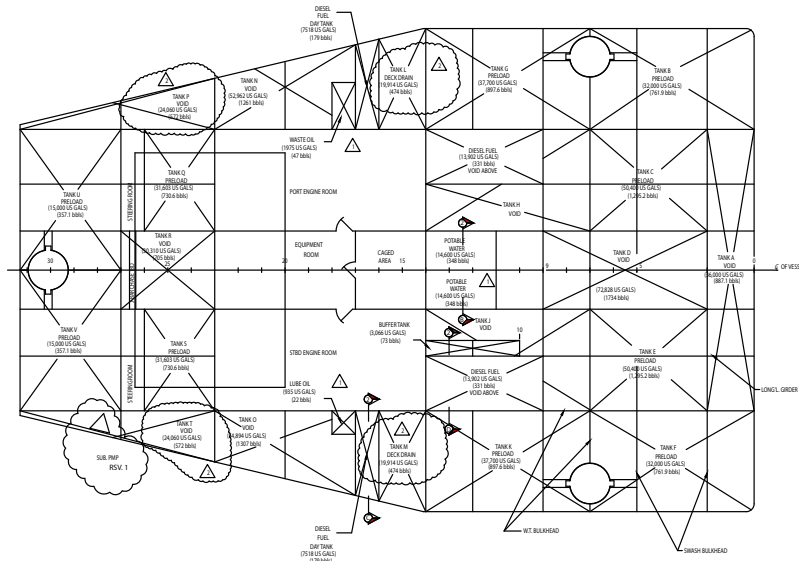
DIESEL FUEL DAY TANK (7518 US GALS) (179 bbls)

TANK L DECK DRAIN (19,914 US GALS) (474 bbls)

TANK G PRELOAD (37,700 US GALS) (897.6 bbls)

TANK B PRELOAD (32,000 US GALS) (761.9 bbls)

TANK P VOID (24,060 US GALS) (572 bbls)

TANK N VOID (52,962 US GALS) (1261 bbls)

WASTE OIL (1975 US GALS) (47 bbls)

DIESEL FUEL (13,902 US GALS) (331 bbls) VOID ABOVE

TANK C PRELOAD (50,400 US GALS) (1,295.2 bbls)

TANK U PRELOAD (15,000 US GALS) (357.1 bbls)

STEERING ROOM

TANK Q PRELOAD (31,603 US GALS) (730.6 bbls)

PORT ENGINE ROOM

TANK H VOID

TANK R VOID (30,310 US GALS) (705 bbls)

EQUIPMENT ROOM

CAGED AREA

POTABLE WATER (14,600 US GALS) (348 bbls)

TANK D VOID

TANK A VOID (36,000 US GALS) (887.1 bbls)

30 25 20 15 10 9 5 0

℄ OF VESS

POTABLE WATER (14,600 US GALS) (348 bbls)

TANK J VOID

BUFFER TANK (3,066 US GALS) (73 bbls)

(72,828 US GALS) (1734 bbls)

TANK V PRELOAD (15,000 US GALS) (357.1 bbls)

TANK S PRELOAD (31,603 US GALS) (730.6 bbls)

STBD ENGINE ROOM

TANK E PRELOAD (50,400 US GALS) (1,295.2 bbls)

LUBE OIL (935 US GALS) (22 bbls)

DIESEL FUEL (13,902 US GALS) (331 bbls) VOID ABOVE

LONG'L. GIRDER

TANK T VOID (24,060 US GALS) (572 bbls)

TANK O VOID (54,894 US GALS) (1307 bbls)

SUB. PMP RSV. 1

TANK M DECK DRAIN (19,914 US GALS) (474 bbls)

TANK K PRELOAD (37,700 US GALS) (897.6 bbls)

TANK F PRELOAD (32,000 US GALS) (761.9 bbls)

DIESEL FUEL DAY TANK (7518 US GALS) (179 bbls)

W.T. BULKHEAD

SWASH BULKHEAD